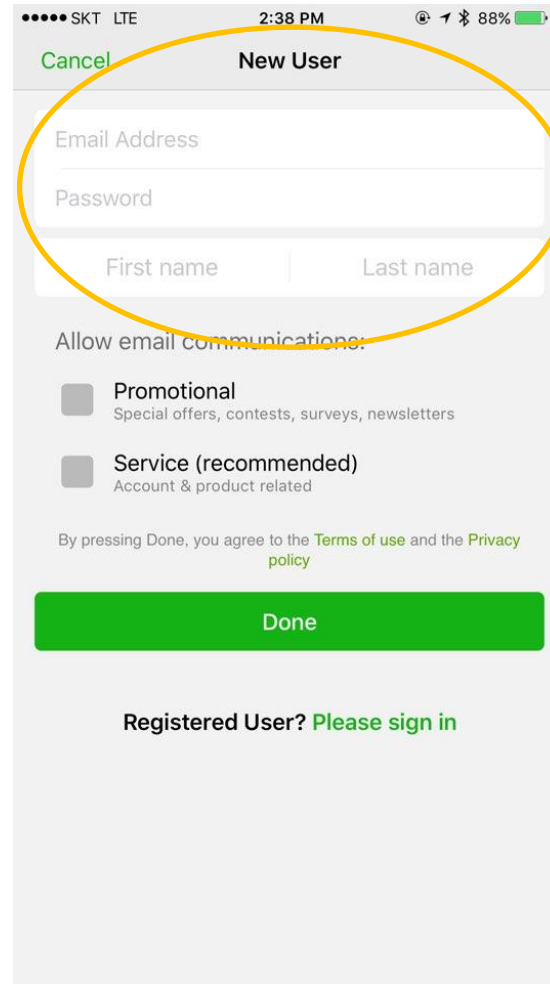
●●●●● SKT LTE 2:38 PM 88%

Cancel New User

Email Address

Password

First name Last name

Allow email communications:

Promotional
Special offers, contests, surveys, newsletters

Service (recommended)
Account & product related

By pressing Done, you agree to the Terms of use and the Privacy policy

Done

Registered User? Please sign in